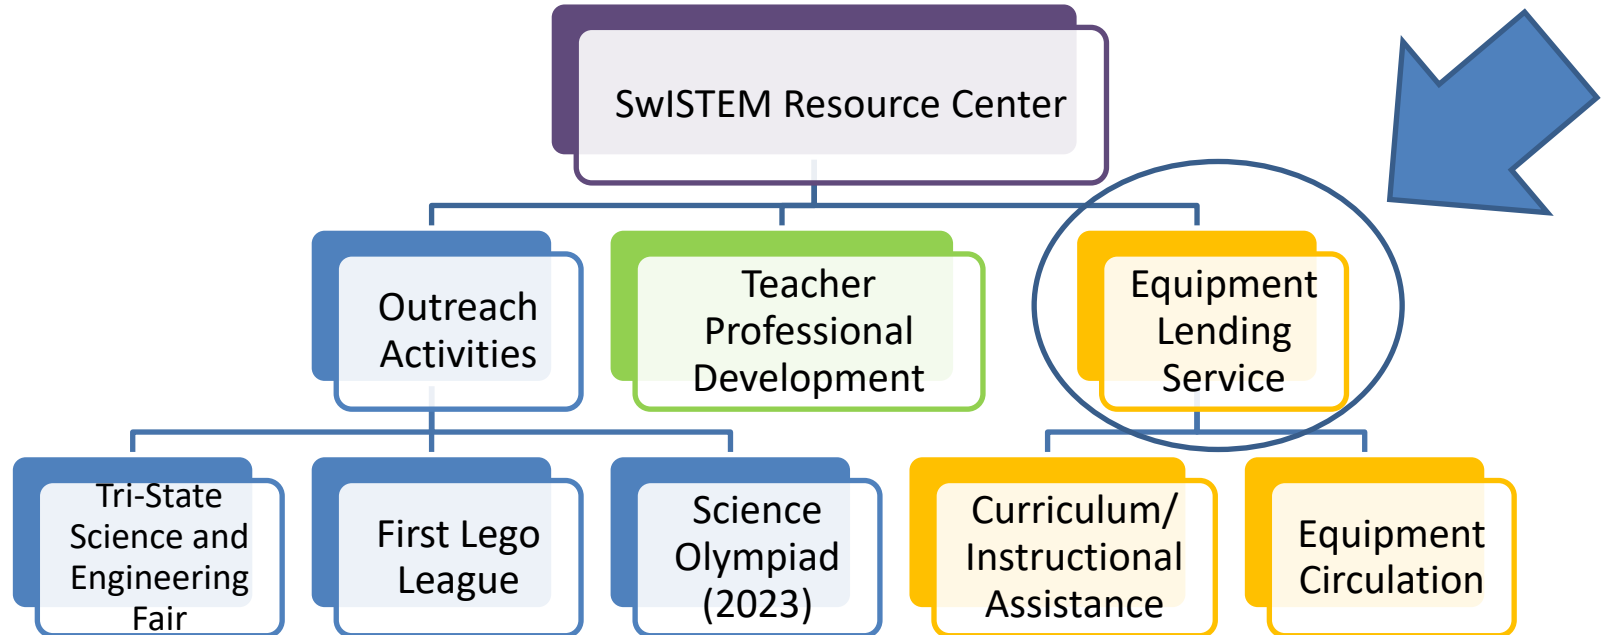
SwISTEM Resource Center

Outreach Activities

Teacher Professional Development

Equipment Lending Service

Tri-State Science and Engineering Fair

First Lego League

Science Olympiad (2023)

Curriculum/ Instructional Assistance

Equipment Circulation